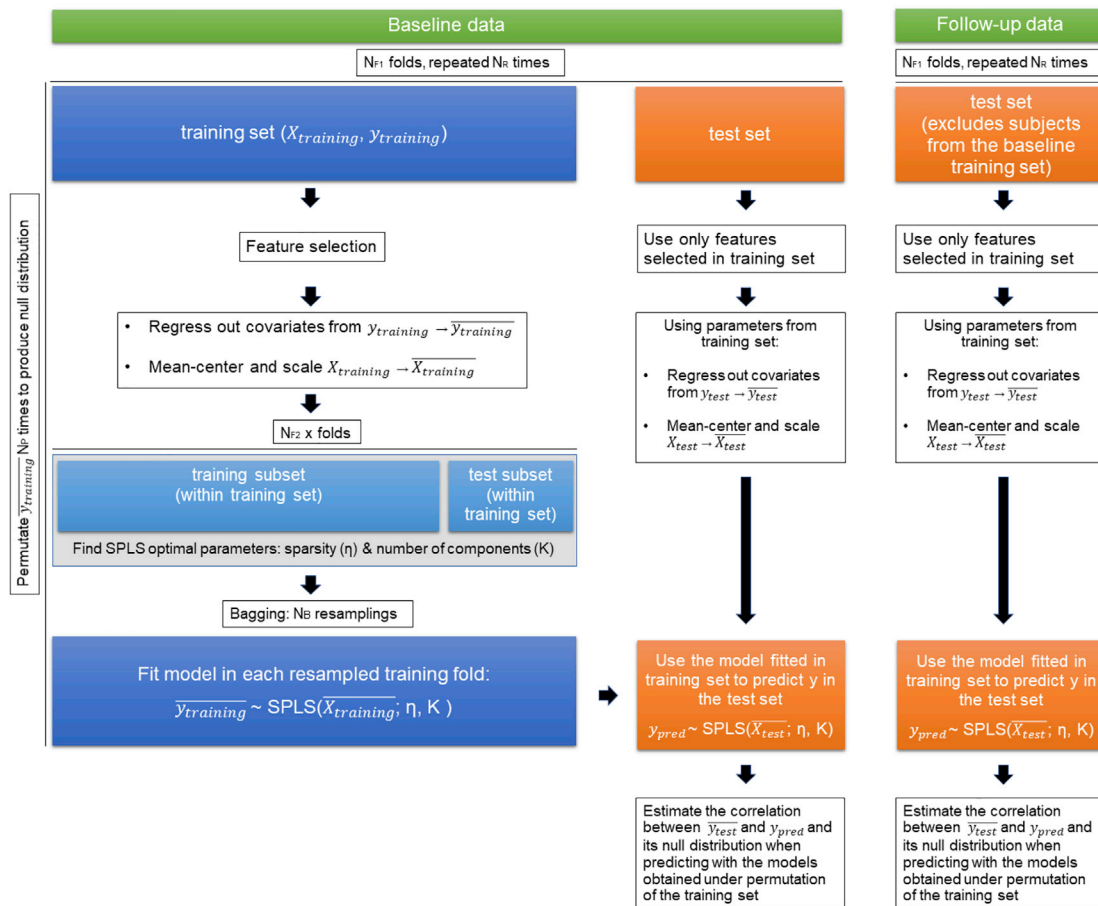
Baseline data

Follow-up data

N$_{F1}$ folds, repeated N$_{R}$ times

N$_{F1}$ folds, repeated N$_{R}$ times

Permutate $\overline{y_{training}}$ N$_{P}$ times to produce null distribution

training set ($X_{training}$, $y_{training}$)

test set

test set (excludes subjects from the baseline training set)

Feature selection

Use only features selected in training set

Use only features selected in training set

• Regress out covariates from $y_{training} \rightarrow \overline{y_{training}}$

• Mean-center and scale $X_{training} \rightarrow \overline{X_{training}}$

Using parameters from training set:

• Regress out covariates from $y_{test} \rightarrow \overline{y_{test}}$

• Mean-center and scale $X_{test} \rightarrow \overline{X_{test}}$

Using parameters from training set:

• Regress out covariates from $y_{test} \rightarrow \overline{y_{test}}$

• Mean-center and scale $X_{test} \rightarrow \overline{X_{test}}$

N$_{F2}$ x folds

training subset (within training set)

test subset (within training set)

Find SPLS optimal parameters: sparsity (η) & number of components (K)

Bagging: N$_{B}$ resamplings

Fit model in each resampled training fold: $\overline{y_{training}}$ ~ SPLS($\overline{X_{training}}$; η, K )

Use the model fitted in training set to predict y in the test set

$y_{pred}$~ SPLS($\overline{X_{test}}$; η, K)

Use the model fitted in training set to predict y in the test set

$y_{pred}$~ SPLS($\overline{X_{test}}$; η, K)

Estimate the correlation between $\overline{y_{test}}$ and $y_{pred}$ and its null distribution when predicting with the models obtained under permutation of the training set

Estimate the correlation between $\overline{y_{test}}$ and $y_{pred}$ and its null distribution when predicting with the models obtained under permutation of the training set